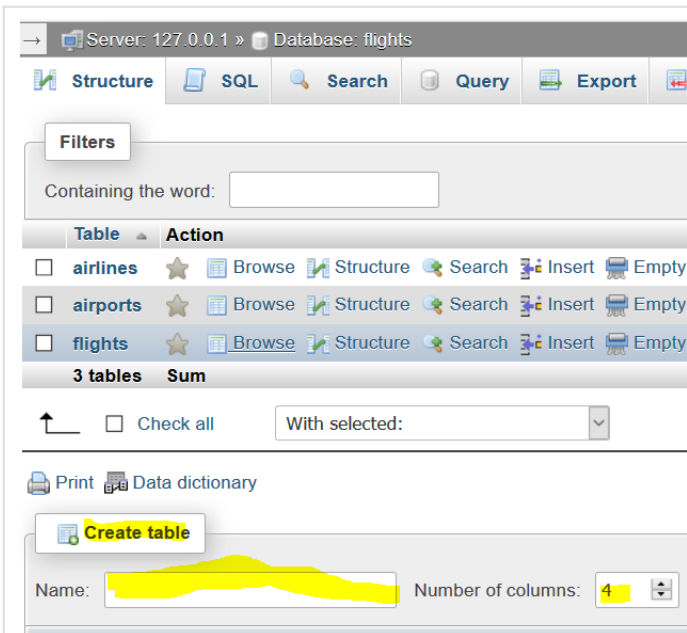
Server: 127.0.0.1 » Database: flights

Structure SQL Search Query Export

Filters

Containing the word:

| Table | Action |
|---|---|
| airlines | Browse Structure Search Insert Empty |
| airports | Browse Structure Search Insert Empty |
| flights | Browse Structure Search Insert Empty |
| 3 tables | Sum |

Check all With selected:

Print Data dictionary

Create table

Name: Number of columns: 4